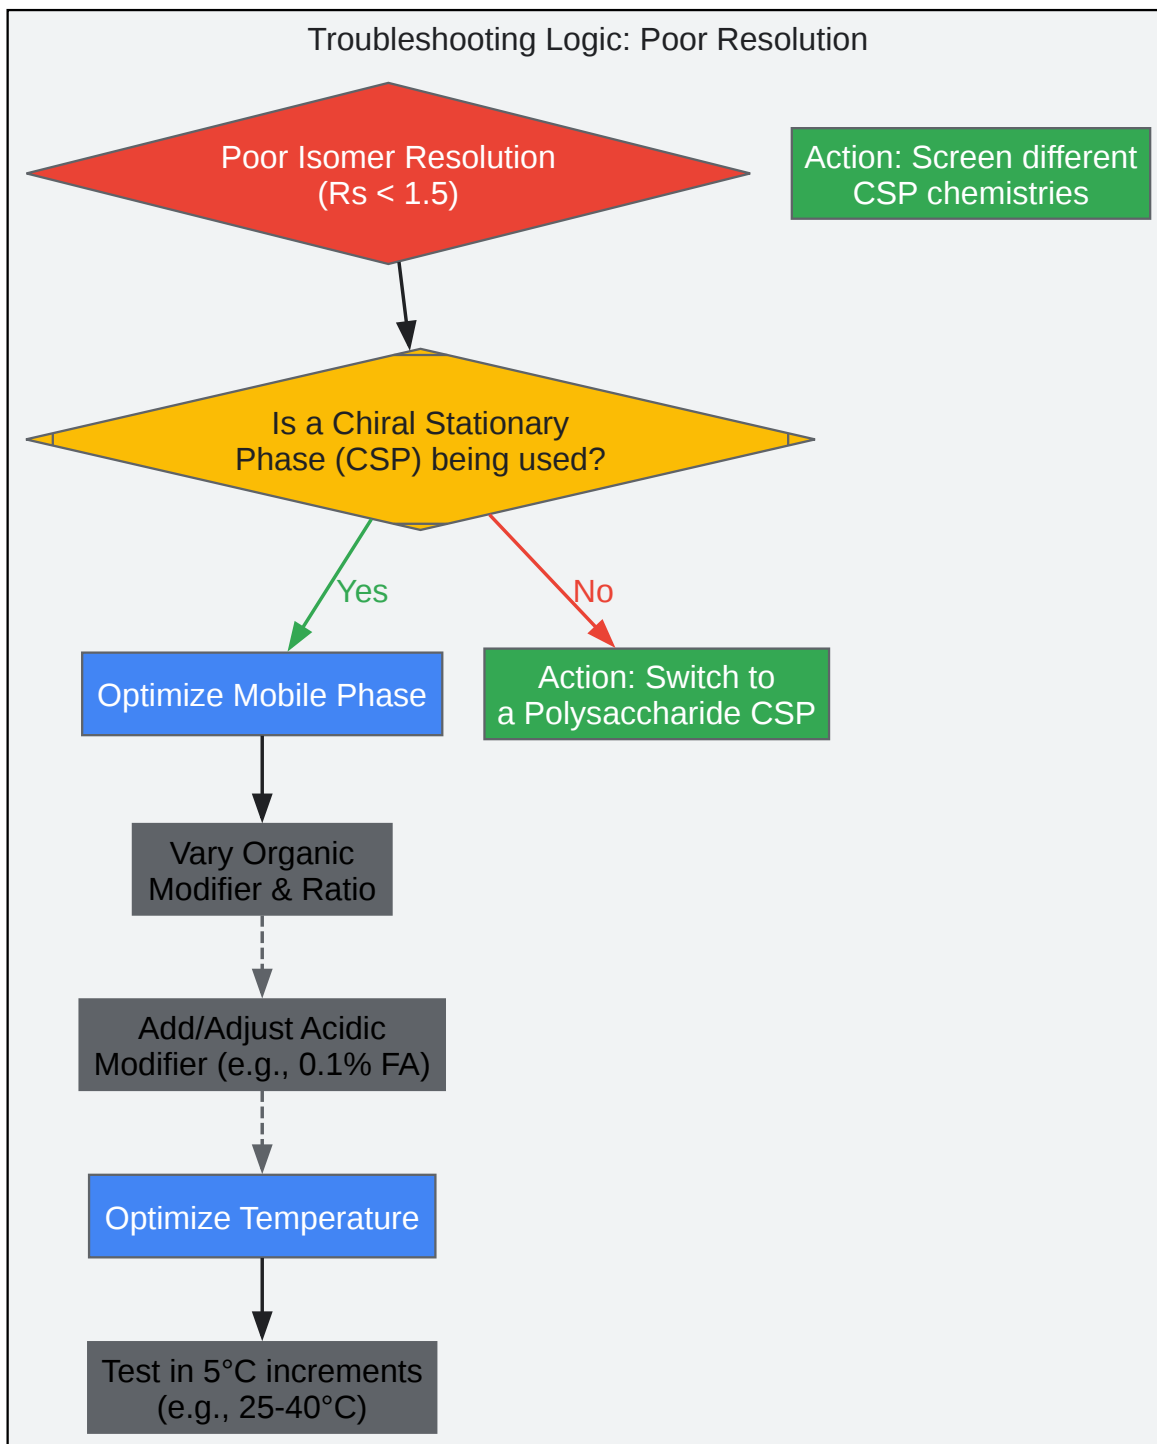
Troubleshooting Logic: Poor Resolution

Poor Isomer Resolution (Rs < 1.5)

Action: Screen different CSP chemistries

Is a Chiral Stationary Phase (CSP) being used?

Yes

No

Optimize Mobile Phase

Action: Switch to a Polysaccharide CSP

Vary Organic Modifier & Ratio

Add/Adjust Acidic Modifier (e.g., 0.1% FA)

Optimize Temperature

Test in 5°C increments (e.g., 25-40°C)